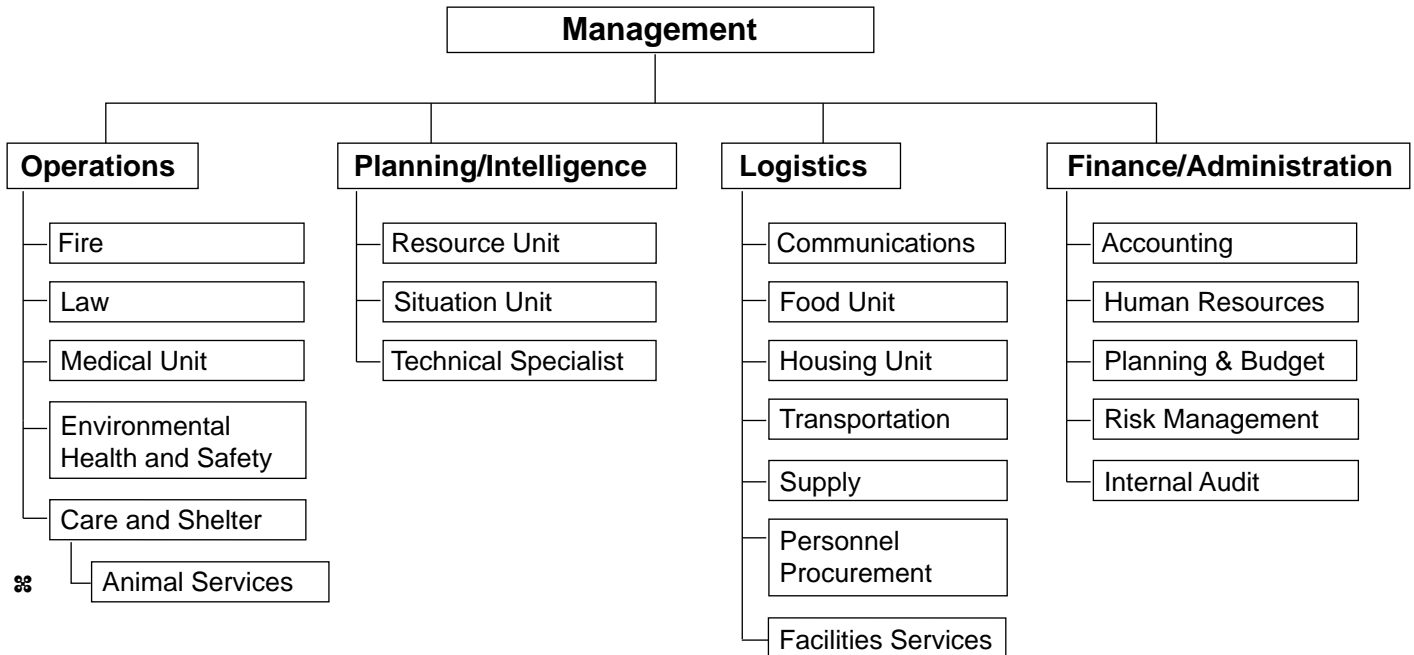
Management

Operations
Fire
Law
Medical Unit
Environmental Health and Safety
Care and Shelter
Animal Services

Planning/Intelligence
Resource Unit
Situation Unit
Technical Specialist

Logistics
Communications
Food Unit
Housing Unit
Transportation
Supply
Personnel Procurement
Facilities Services

Finance/Administration
Accounting
Human Resources
Planning & Budget
Risk Management
Internal Audit

⌘